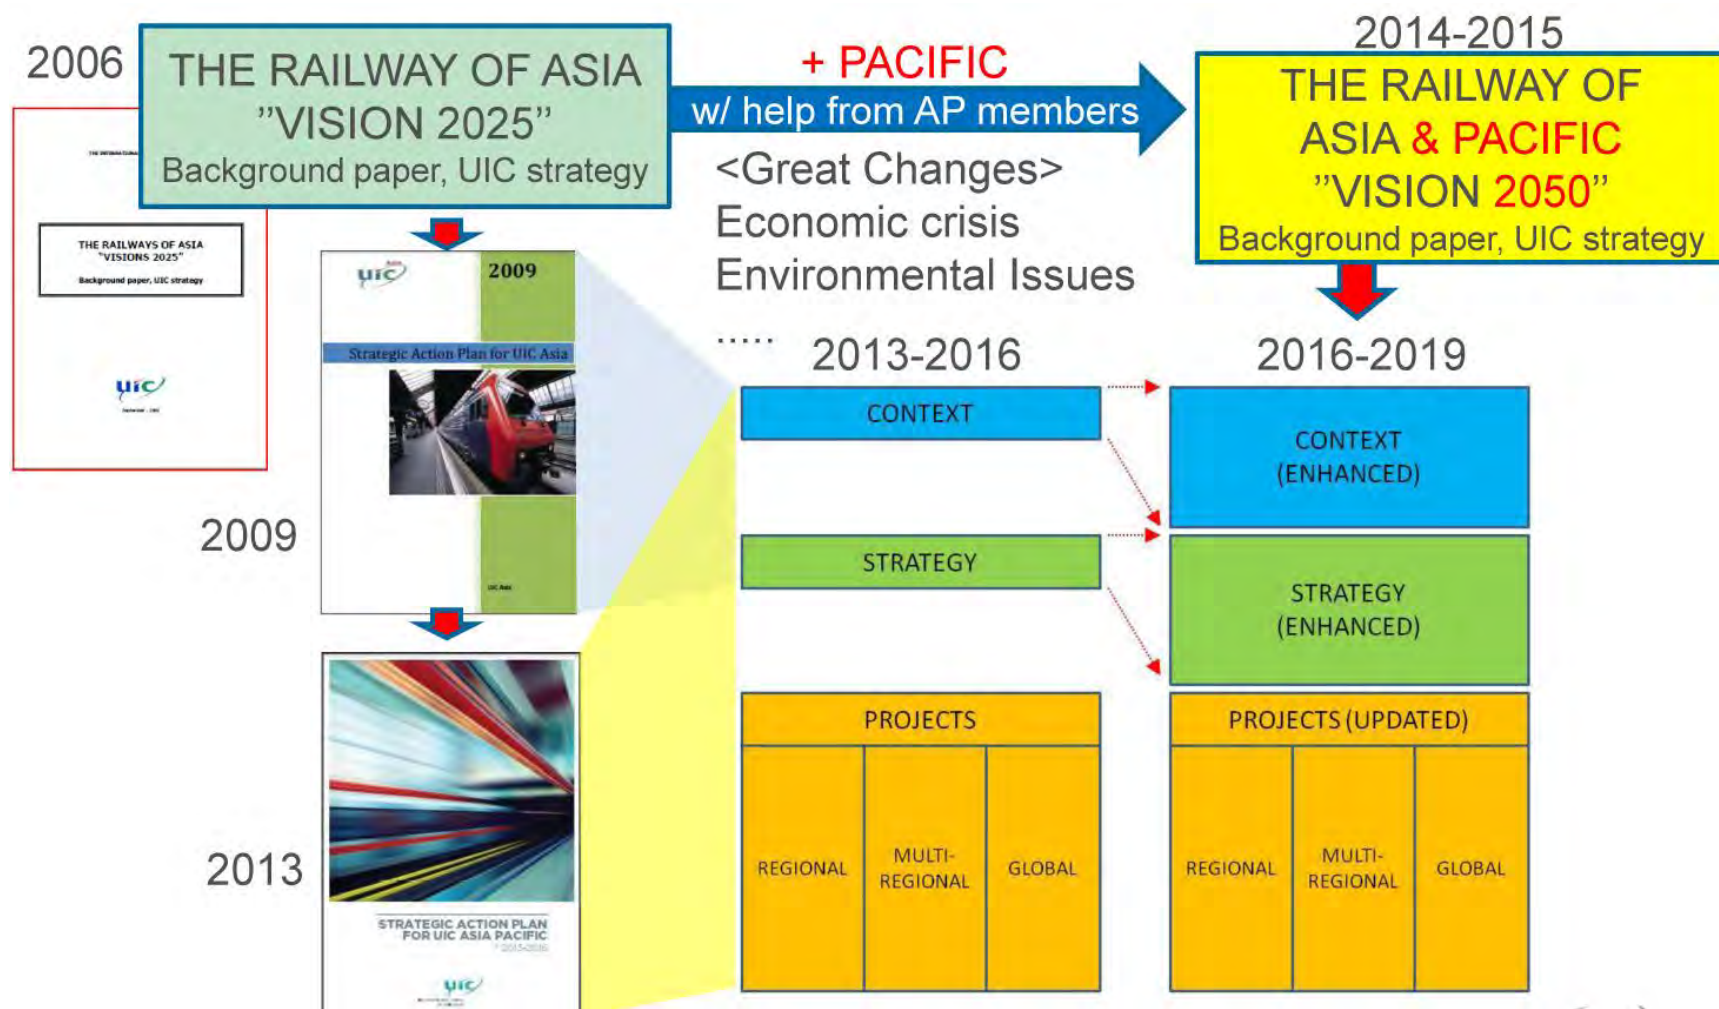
2006

THE RAILWAY OF ASIA
"VISION 2025"
Background paper, UIC strategy

THE INTERNATIONAL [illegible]

THE RAILWAYS OF ASIA
"VISIONS 2025"
Background paper, UIC strategy

uic

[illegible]

+ PACIFIC
w/ help from AP members

2014-2015
THE RAILWAY OF ASIA & PACIFIC
"VISION 2050"
Background paper, UIC strategy

<Great Changes>
Economic crisis
Environmental Issues
.....

uic Asia
2009
Strategic Action Plan for UIC Asia
UIC Asia

2009

2013-2016

2016-2019

CONTEXT

CONTEXT
(ENHANCED)

STRATEGY

STRATEGY
(ENHANCED)

PROJECTS

PROJECTS (UPDATED)

REGIONAL
MULTI-REGIONAL
GLOBAL

REGIONAL
MULTI-REGIONAL
GLOBAL

2013

STRATEGIC ACTION PLAN
FOR UIC ASIA PACIFIC
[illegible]

uic